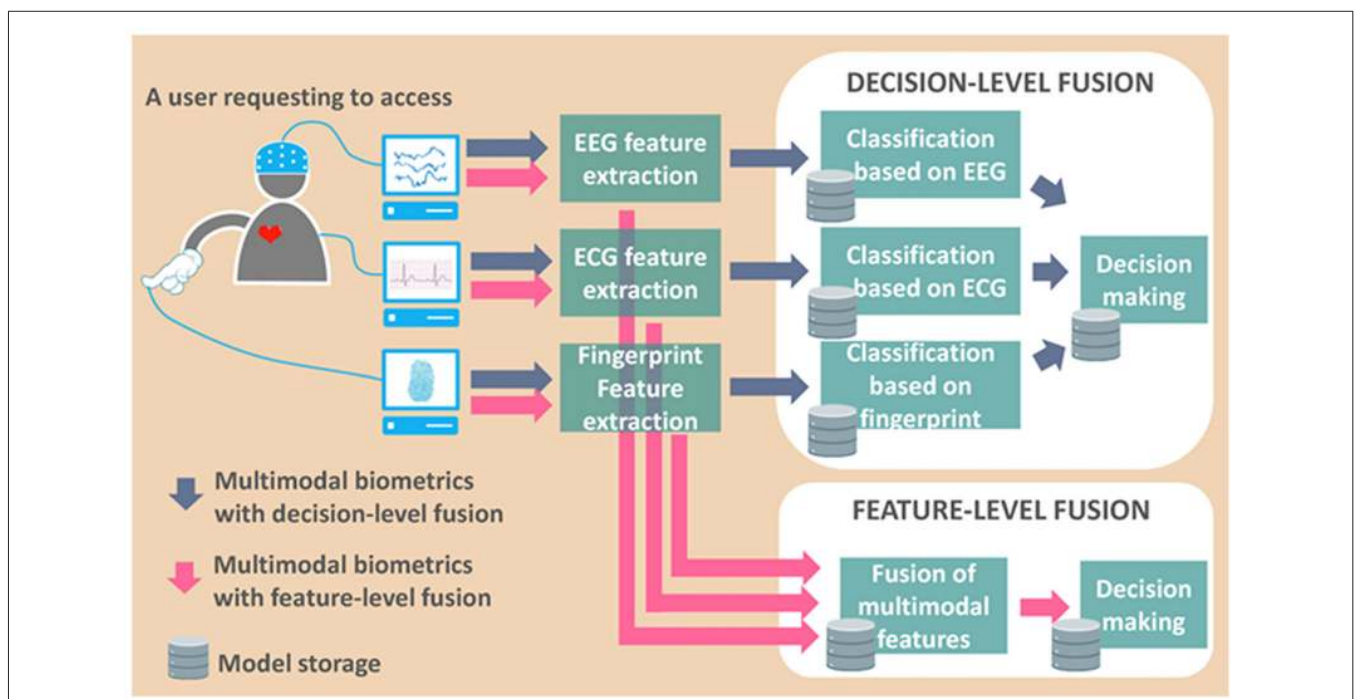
A user requesting to access

EEG feature extraction

ECG feature extraction

Fingerprint Feature extraction

DECISION-LEVEL FUSION

Classification based on EEG

Classification based on ECG

Classification based on fingerprint

Decision making

FEATURE-LEVEL FUSION

Fusion of multimodal features

Decision making

Multimodal biometrics with decision-level fusion

Multimodal biometrics with feature-level fusion

Model storage